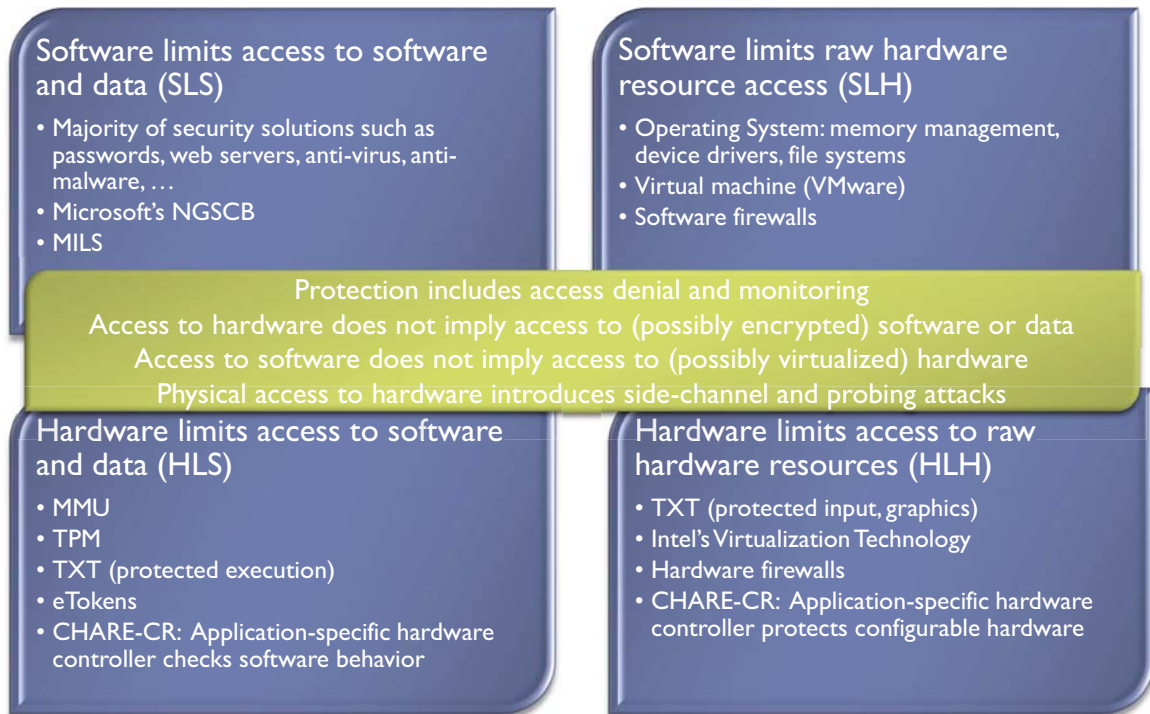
Software limits access to software and data (SLS)

• Majority of security solutions such as passwords, web servers, anti-virus, anti-malware, …
• Microsoft's NGSCB
• MILS

Software limits raw hardware resource access (SLH)

• Operating System: memory management, device drivers, file systems
• Virtual machine (VMware)
• Software firewalls

Protection includes access denial and monitoring
Access to hardware does not imply access to (possibly encrypted) software or data
Access to software does not imply access to (possibly virtualized) hardware
Physical access to hardware introduces side-channel and probing attacks

Hardware limits access to software and data (HLS)

• MMU
• TPM
• TXT (protected execution)
• eTokens
• CHARE-CR: Application-specific hardware controller checks software behavior

Hardware limits access to raw hardware resources (HLH)

• TXT (protected input, graphics)
• Intel's Virtualization Technology
• Hardware firewalls
• CHARE-CR: Application-specific hardware controller protects configurable hardware